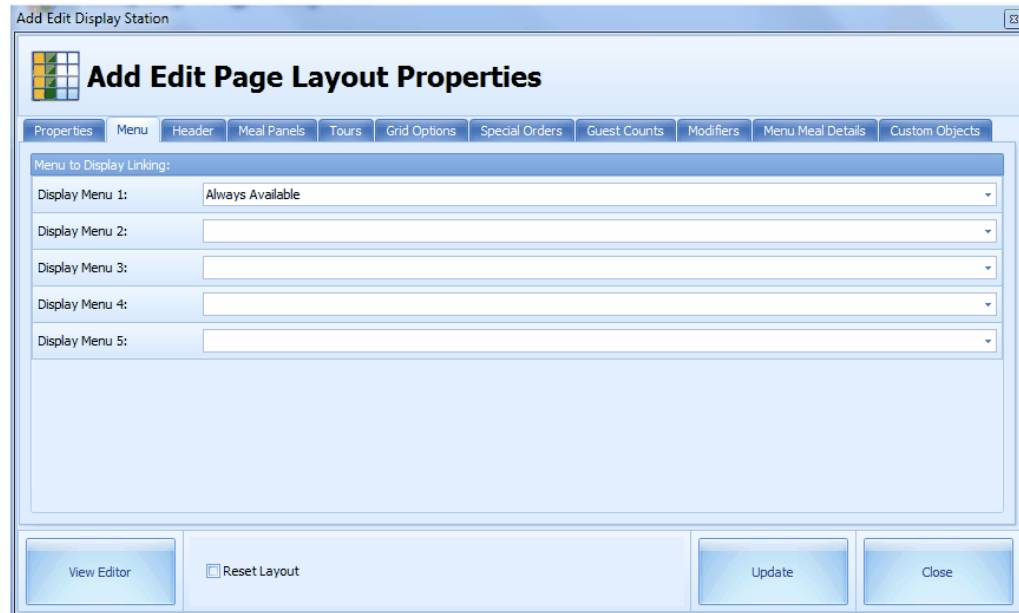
Add Edit Display Station

Add Edit Page Layout Properties

Properties | Menu | Header | Meal Panels | Tours | Grid Options | Special Orders | Guest Counts | Modifiers | Menu Meal Details | Custom Objects

Menu to Display Linking:

Display Menu 1: Always Available

Display Menu 2:

Display Menu 3:

Display Menu 4:

Display Menu 5:

View Editor

Reset Layout

Update

Close